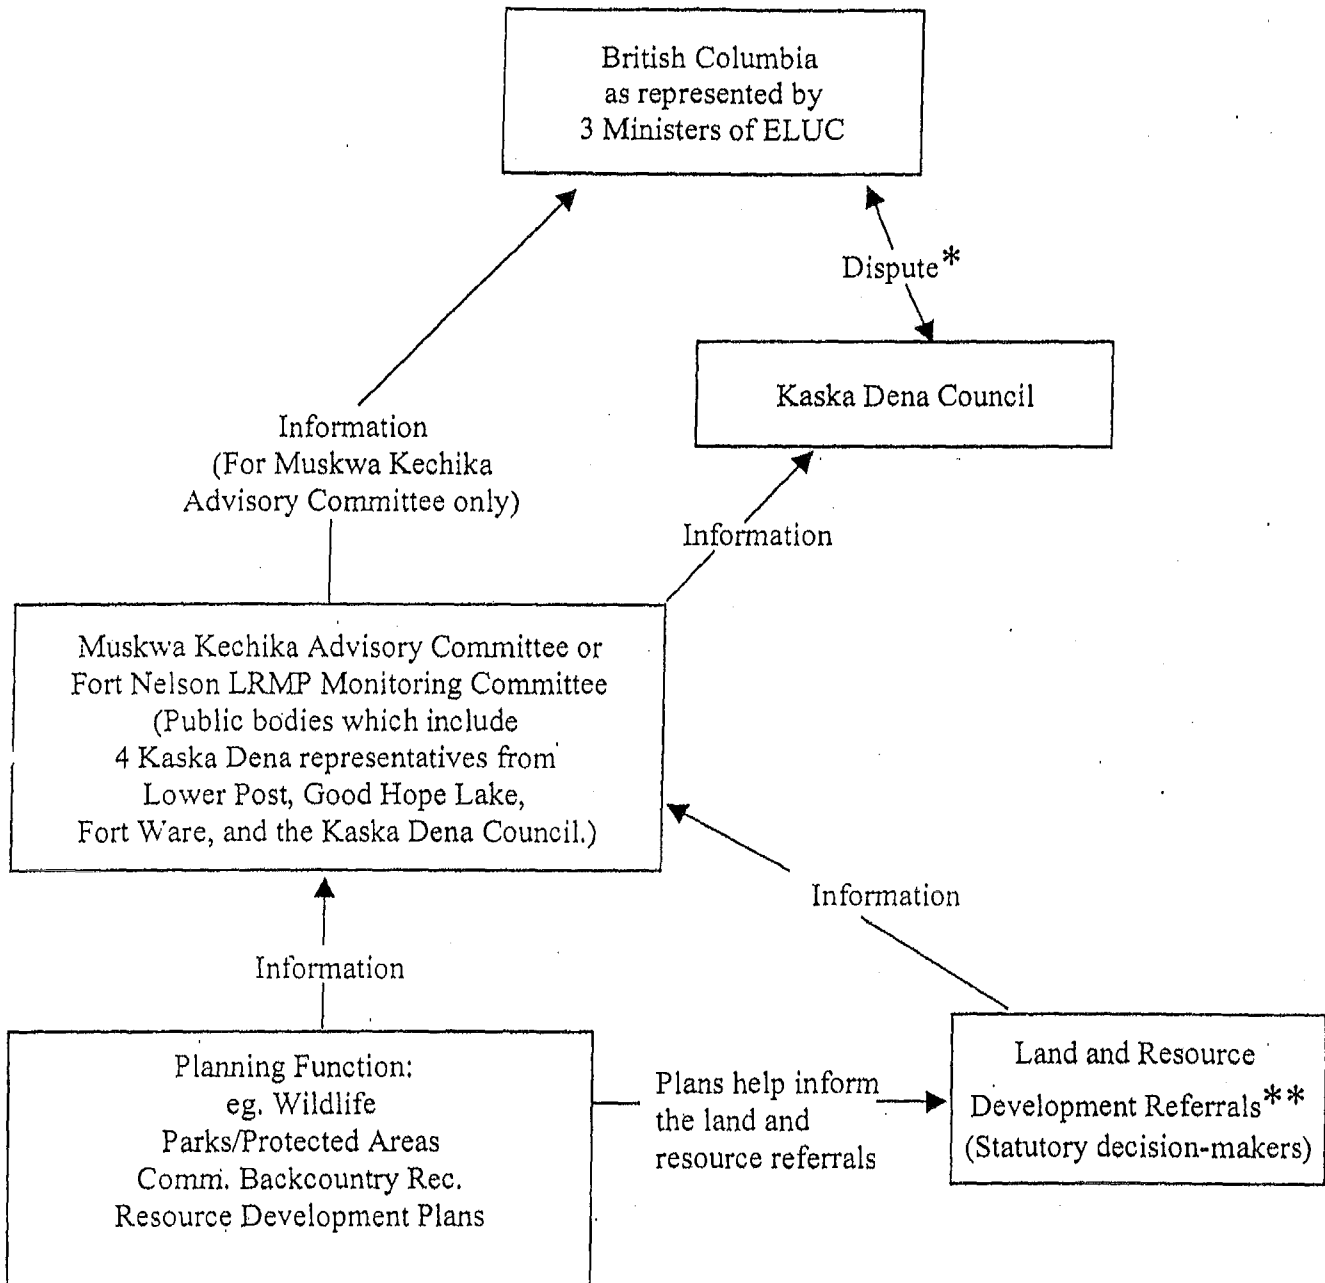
British Columbia
as represented by
3 Ministers of ELUC

Dispute*

Kaska Dena Council

Information
(For Muskwa Kechika
Advisory Committee only)

Information

Muskwa Kechika Advisory Committee or
Fort Nelson LRMP Monitoring Committee
(Public bodies which include
4 Kaska Dena representatives from
Lower Post, Good Hope Lake,
Fort Ware, and the Kaska Dena Council.)

Information

Information

Planning Function:
eg. Wildlife
Parks/Protected Areas
Comm. Backcountry Rec.
Resource Development Plans

Plans help inform
the land and
resource referrals

Land and Resource
Development Referrals**
(Statutory decision-makers)